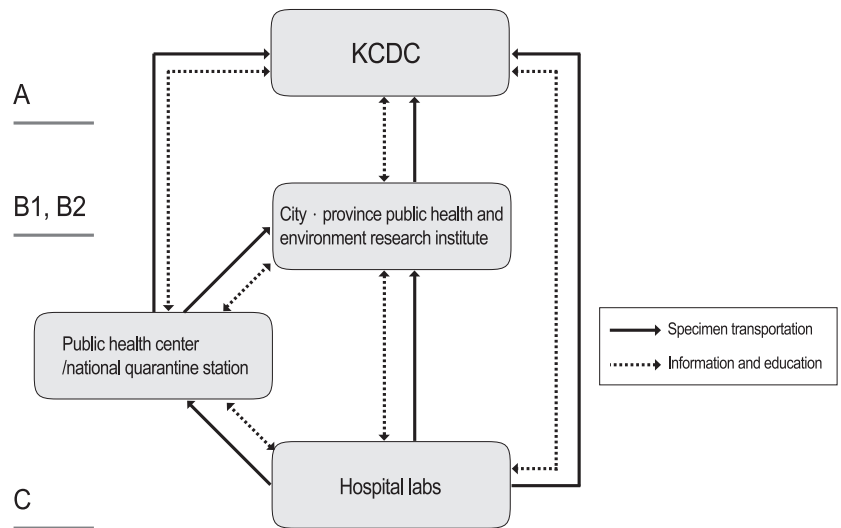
KCDC

A

B1, B2

City · province public health and environment research institute

Public health center /national quarantine station

Specimen transportation

Information and education

Hospital labs

C